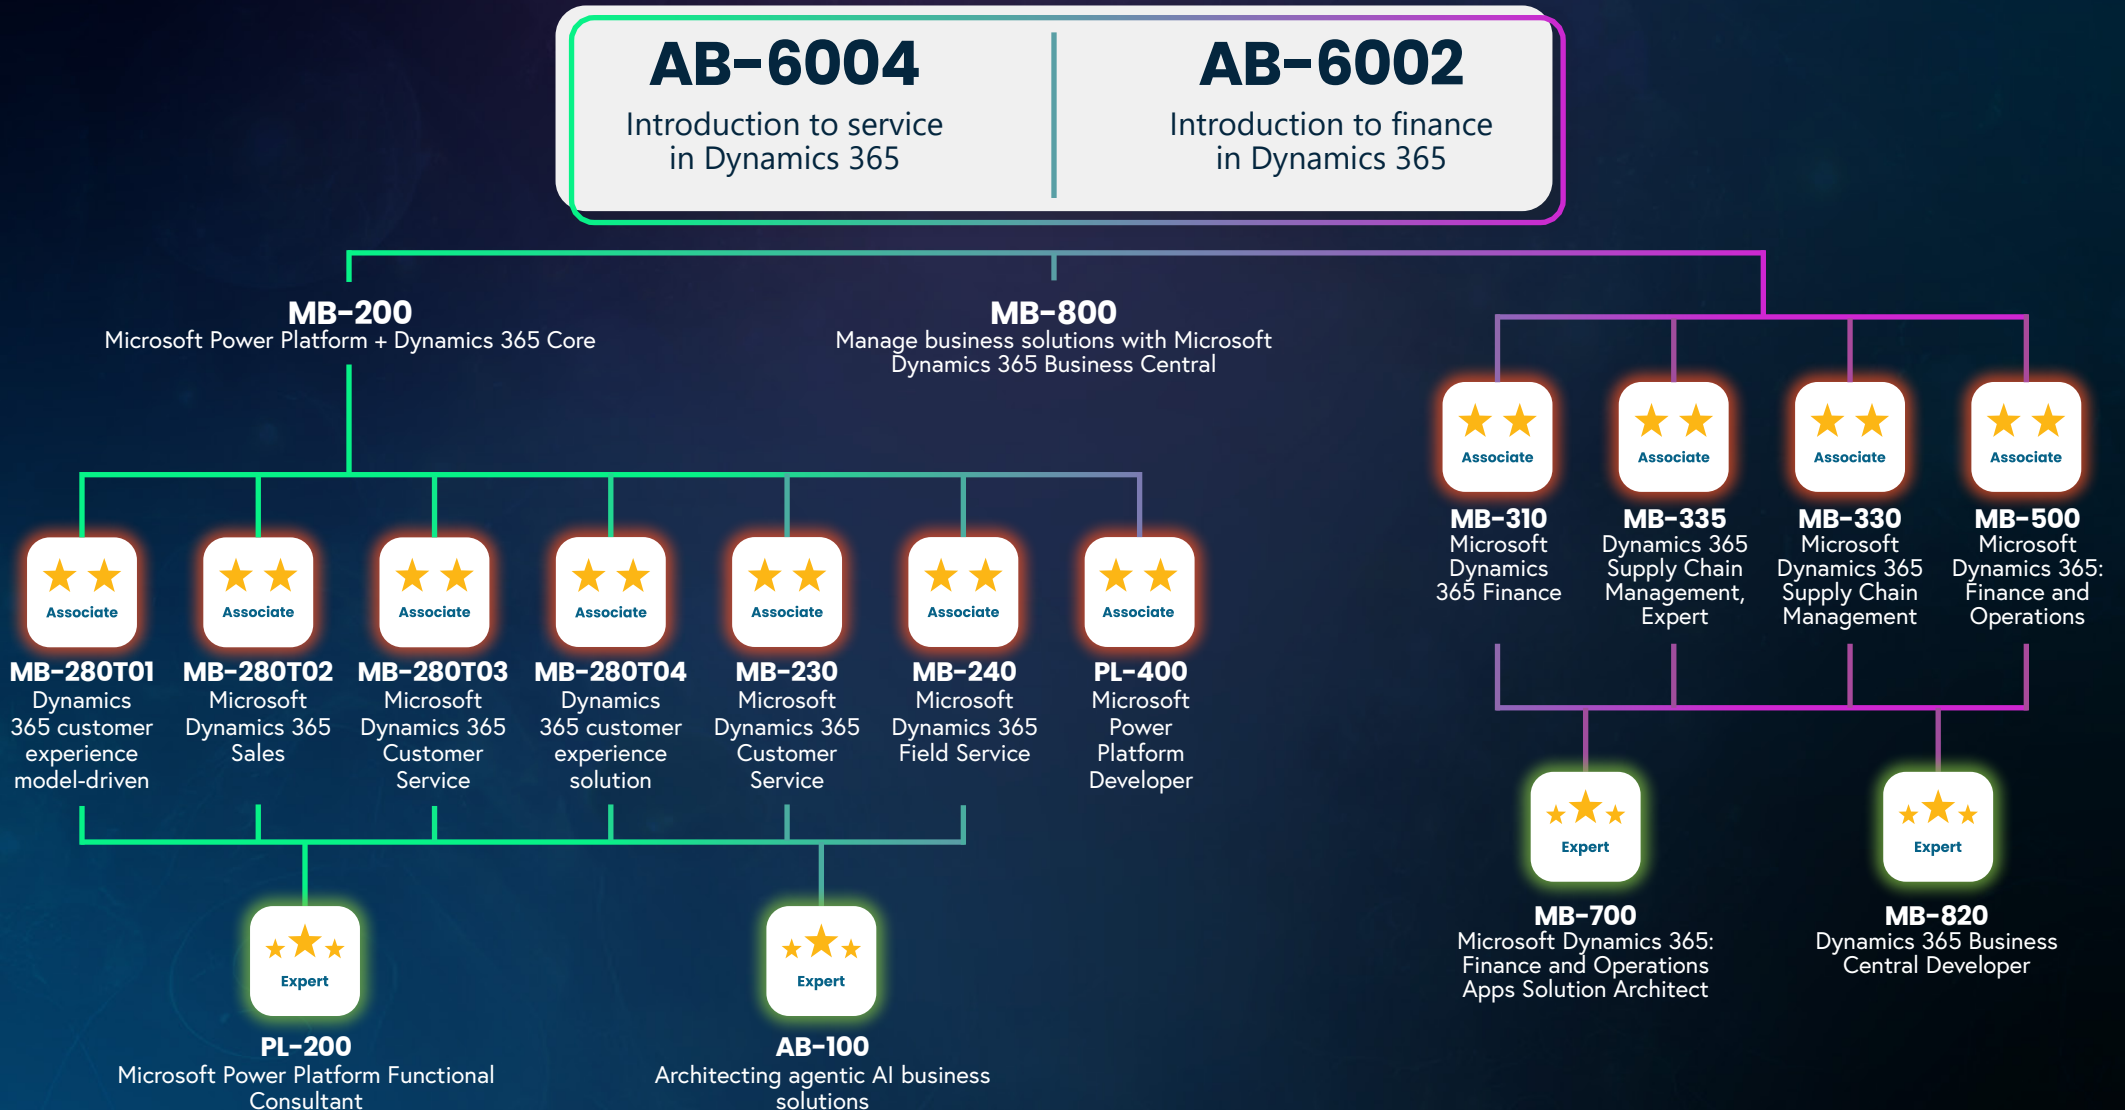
AB-6004
Introduction to service in Dynamics 365

AB-6002
Introduction to finance in Dynamics 365

MB-200
Microsoft Power Platform + Dynamics 365 Core

MB-800
Manage business solutions with Microsoft Dynamics 365 Business Central

Associate
MB-310
Microsoft Dynamics 365 Finance

Associate
MB-335
Dynamics 365 Supply Chain Management, Expert

Associate
MB-330
Microsoft Dynamics 365 Supply Chain Management

Associate
MB-500
Microsoft Dynamics 365: Finance and Operations

Associate
MB-280T01
Dynamics 365 customer experience model-driven

Associate
MB-280T02
Microsoft Dynamics 365 Sales

Associate
MB-280T03
Microsoft Dynamics 365 Customer Service

Associate
MB-280T04
Dynamics 365 customer experience solution

Associate
MB-230
Microsoft Dynamics 365 Customer Service

Associate
MB-240
Microsoft Dynamics 365 Field Service

Associate
PL-400
Microsoft Power Platform Developer

Expert
MB-700
Microsoft Dynamics 365: Finance and Operations Apps Solution Architect

Expert
MB-820
Dynamics 365 Business Central Developer

Expert
PL-200
Microsoft Power Platform Functional Consultant

Expert
AB-100
Architecting agentic AI business solutions